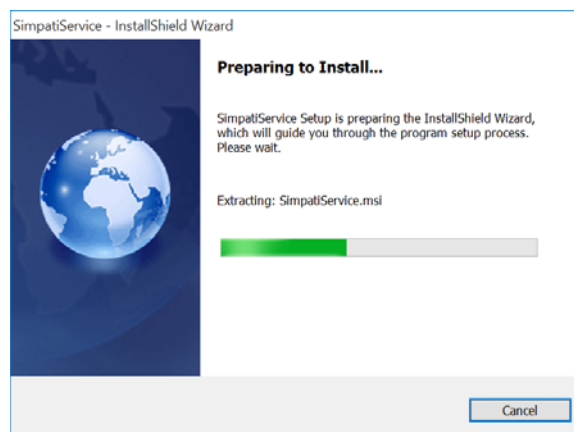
SimpatiService - InstallShield Wizard

Preparing to Install...

SimpatiService Setup is preparing the InstallShield Wizard, which will guide you through the program setup process. Please wait.

Extracting: SimpatiService.msi

Cancel